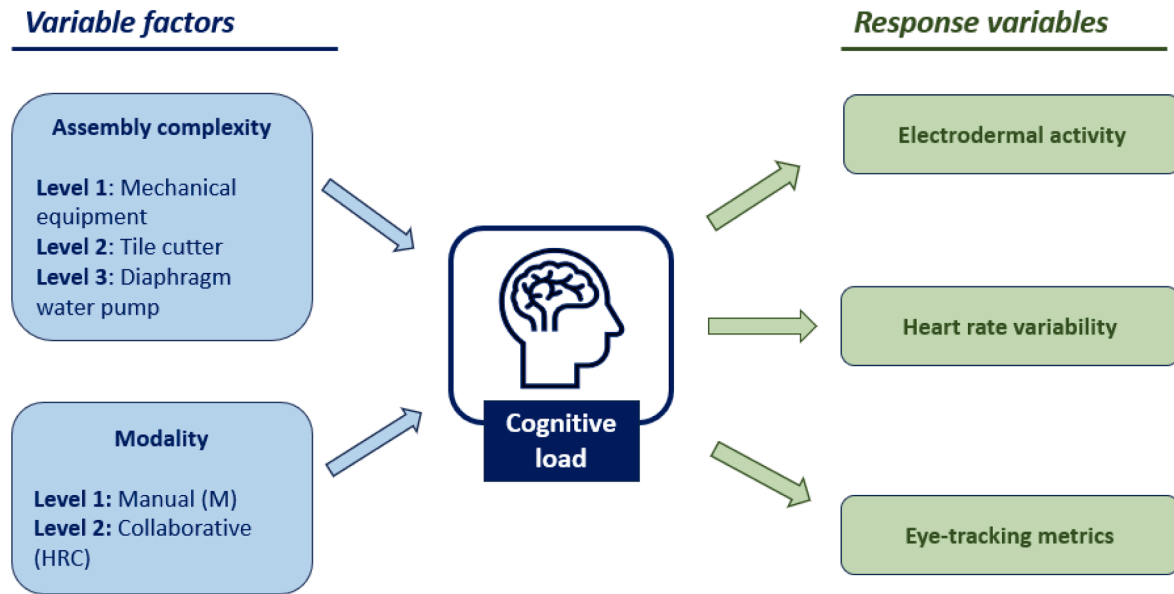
Variable factors

Assembly complexity

Level 1: Mechanical equipment
Level 2: Tile cutter
Level 3: Diaphragm water pump

Modality

Level 1: Manual (M)
Level 2: Collaborative (HRC)

Cognitive load

Response variables

Electrodermal activity

Heart rate variability

Eye-tracking metrics